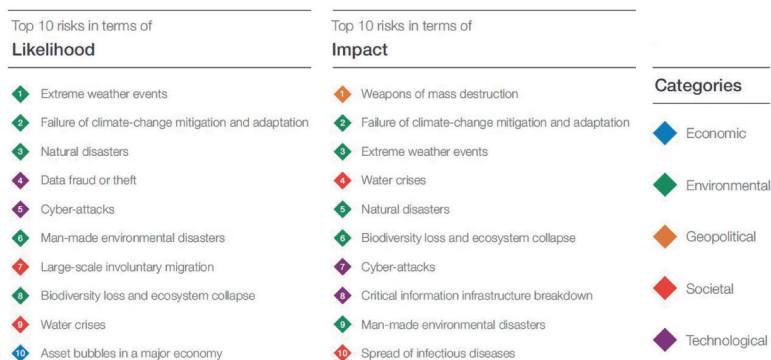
Top 10 risks in terms of
Likelihood

1 Extreme weather events
2 Failure of climate-change mitigation and adaptation
3 Natural disasters
4 Data fraud or theft
5 Cyber-attacks
6 Man-made environmental disasters
7 Large-scale involuntary migration
8 Biodiversity loss and ecosystem collapse
9 Water crises
10 Asset bubbles in a major economy

Top 10 risks in terms of
Impact

1 Weapons of mass destruction
2 Failure of climate-change mitigation and adaptation
3 Extreme weather events
4 Water crises
5 Natural disasters
6 Biodiversity loss and ecosystem collapse
7 Cyber-attacks
8 Critical information infrastructure breakdown
9 Man-made environmental disasters
10 Spread of infectious diseases

Categories

Economic

Environmental

Geopolitical

Societal

Technological